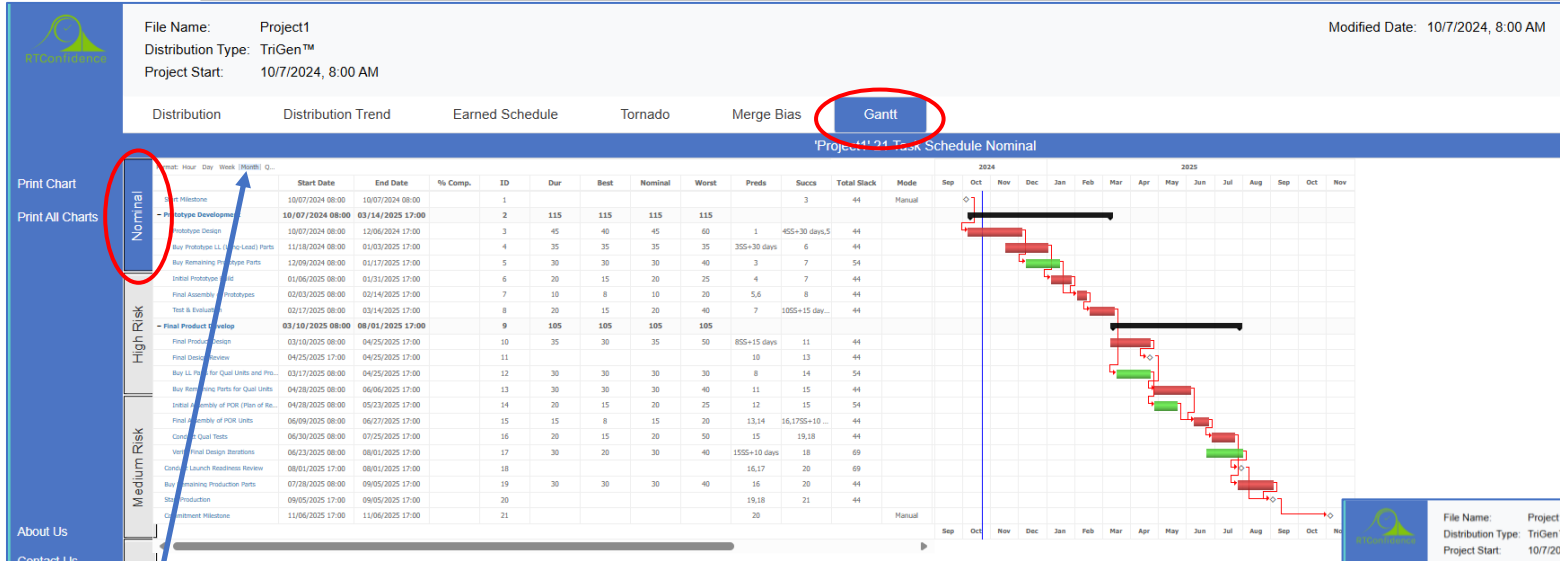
RTConfidence

File Name: Project1
Distribution Type: TriGen™
Project Start: 10/7/2024, 8:00 AM

Modified Date: 10/7/2024, 8:00 AM

Distribution | Distribution Trend | Earned Schedule | Tornado | Merge Bias | Gantt

'Project1' 21 Task Schedule Nominal

Print Chart
Print All Charts

Nominal
High Risk
Medium Risk

About Us
Contact Us

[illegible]mat: Hour Day Week Month Q...

| | Start Date | End Date | % Comp. | ID | Dur | Best | Nominal | Worst | Preds | Succs | Total Slack | Mode |
|---|---|---|---|---|---|---|---|---|---|---|---|---|
| Start Milestone | 10/07/2024 08:00 | 10/07/2024 08:00 | | 1 | | | | | | 3 | 44 | Manual |
| − Prototype Developme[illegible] | 10/07/2024 08:00 | 03/14/2025 17:00 | | 2 | 115 | 115 | 115 | 115 | | | | |
| Prototype Design | 10/07/2024 08:00 | 12/06/2024 17:00 | | 3 | 45 | 40 | 45 | 60 | 1 | 4SS+30 days,5 | 44 | |
| Buy Prototype LL (L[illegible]-Lead) Parts | 11/18/2024 08:00 | 01/03/2025 17:00 | | 4 | 35 | 35 | 35 | 35 | 3SS+30 days | 6 | 44 | |
| Buy Remaining Prototype Parts | 12/09/2024 08:00 | 01/17/2025 17:00 | | 5 | 30 | 30 | 30 | 40 | 3 | 7 | 54 | |
| Initial Prototype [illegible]ild | 01/06/2025 08:00 | 01/31/2025 17:00 | | 6 | 20 | 15 | 20 | 25 | 4 | 7 | 44 | |
| Final Assembly of Prototypes | 02/03/2025 08:00 | 02/14/2025 17:00 | | 7 | 10 | 8 | 10 | 20 | 5,6 | 8 | 44 | |
| Test & Evaluati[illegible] | 02/17/2025 08:00 | 03/14/2025 17:00 | | 8 | 20 | 15 | 20 | 40 | 7 | 10SS+15 day... | 44 | |
| − Final Product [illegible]velop | 03/10/2025 08:00 | 08/01/2025 17:00 | | 9 | 105 | 105 | 105 | 105 | | | | |
| Final Product Design | 03/10/2025 08:00 | 04/25/2025 17:00 | | 10 | 35 | 30 | 35 | 50 | 8SS+15 days | 11 | 44 | |
| Final Design Review | 04/25/2025 17:00 | 04/25/2025 17:00 | | 11 | | | | | 10 | 13 | 44 | |
| Buy LL P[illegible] for Qual Units and Pro... | 03/17/2025 08:00 | 04/25/2025 17:00 | | 12 | 30 | 30 | 30 | 30 | 8 | 14 | 54 | |
| Buy Remaining Parts for Qual Units | 04/28/2025 08:00 | 06/06/2025 17:00 | | 13 | 30 | 30 | 30 | 40 | 11 | 15 | 44 | |
| Initial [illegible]sembly of POR (Plan of Re... | 04/28/2025 08:00 | 05/23/2025 17:00 | | 14 | 20 | 15 | 20 | 25 | 12 | 15 | 54 | |
| Final Assembly of POR Units | 06/09/2025 08:00 | 06/27/2025 17:00 | | 15 | 15 | 8 | 15 | 20 | 13,14 | 16,17SS+10 ... | 44 | |
| Con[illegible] Qual Tests | 06/30/2025 08:00 | 07/25/2025 17:00 | | 16 | 20 | 15 | 20 | 50 | 15 | 19,18 | 44 | |
| Ver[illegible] Final Design Iterations | 06/23/2025 08:00 | 08/01/2025 17:00 | | 17 | 30 | 20 | 30 | 40 | 15SS+10 days | 18 | 69 | |
| Conduct Launch Readiness Review | 08/01/2025 17:00 | 08/01/2025 17:00 | | 18 | | | | | 16,17 | 20 | 69 | |
| Buy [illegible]maining Production Parts | 07/28/2025 08:00 | 09/05/2025 17:00 | | 19 | 30 | 30 | 30 | 40 | 16 | 20 | 44 | |
| Sta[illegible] Production | 09/05/2025 17:00 | 09/05/2025 17:00 | | 20 | | | | | 19,18 | 21 | 44 | |
| C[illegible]mitment Milestone | 11/06/2025 17:00 | 11/06/2025 17:00 | | 21 | | | | | 20 | | | Manual |

2024 2025
Sep Oct Nov Dec Jan Feb Mar Apr May Jun Jul Aug Sep Oct Nov

RTConfidence
File Name: Project
Distribution Type: TriGen
Project Start: 10/7/20